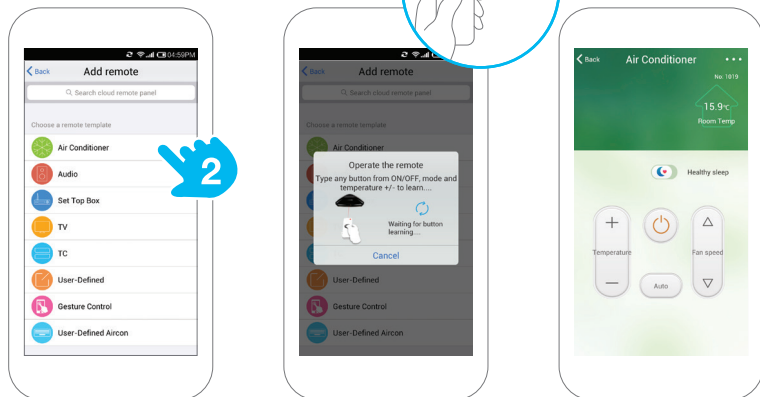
04:59PM

Back

Add remote

Search cloud remote panel

Choose a remote template

Air Conditioner

Audio

Set Top Box

TV

TC

User-Defined

Gesture Control

User-Defined Aircon

2

Back

Add remote

Search cloud remote panel

Choose a remote template

Air Conditioner

Operate the remote

Type any button from ON/OFF, mode and temperature +/- to learn....

Waiting for button learning....

Cancel

User-Defined

Gesture Control

User-Defined Aircon

Back

Air Conditioner

No. 1619

15.9℃

Room Temp

Healthy sleep

Temperature

Fan speed

Auto